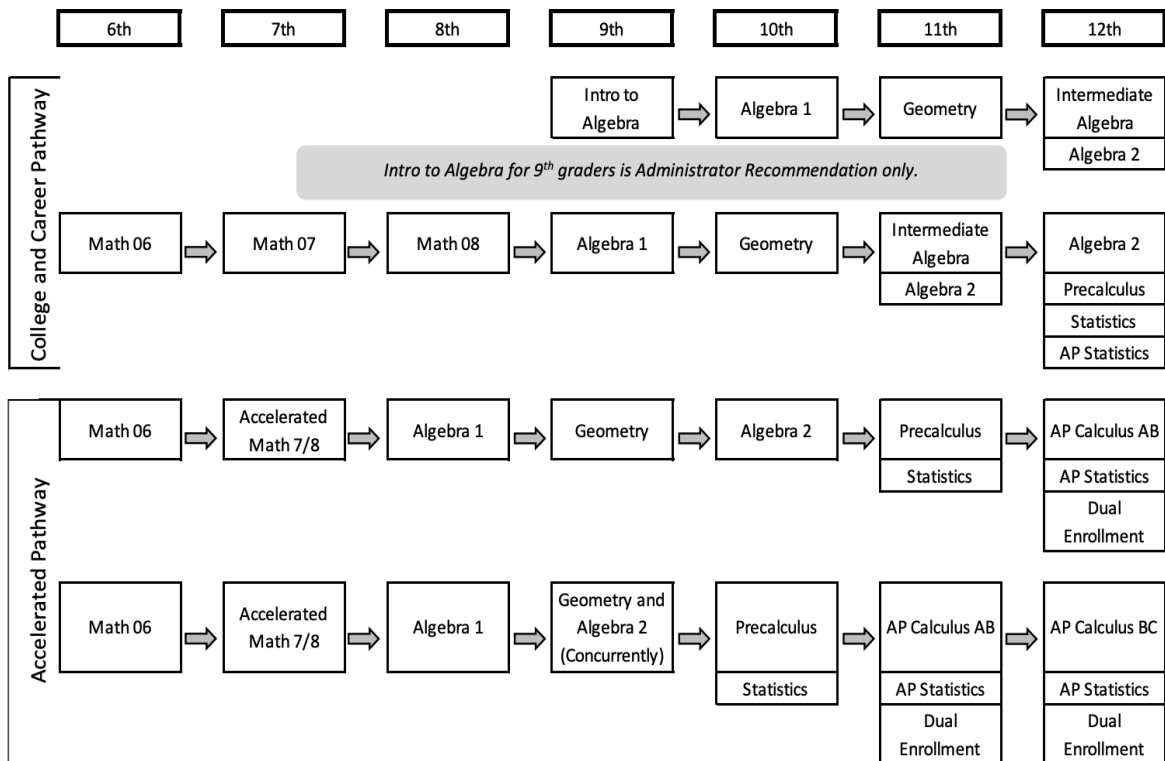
6th | 7th | 8th | 9th | 10th | 11th | 12th

College and Career Pathway

Intro to Algebra → Algebra 1 → Geometry → Intermediate Algebra
Algebra 2

*Intro to Algebra for 9$^{th}$ graders is Administrator Recommendation only.*

Math 06 → Math 07 → Math 08 → Algebra 1 → Geometry → Intermediate Algebra → Algebra 2
Algebra 2
Precalculus
Statistics
AP Statistics

Accelerated Pathway

Math 06 → Accelerated Math 7/8 → Algebra 1 → Geometry → Algebra 2 → Precalculus → AP Calculus AB
Statistics
AP Statistics
Dual Enrollment

Math 06 → Accelerated Math 7/8 → Algebra 1 → Geometry and Algebra 2 (Concurrently) → Precalculus → AP Calculus AB → AP Calculus BC
Statistics
AP Statistics
Dual Enrollment
AP Statistics
Dual Enrollment